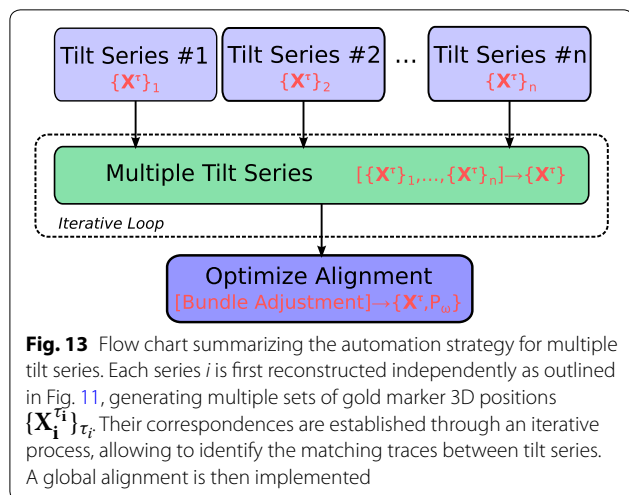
Tilt Series #1
$\{\mathbf{X}^{\tau}\}_1$

Tilt Series #2
$\{\mathbf{X}^{\tau}\}_2$

...

Tilt Series #n
$\{\mathbf{X}^{\tau}\}_n$

Multiple Tilt Series
$[\{\mathbf{X}^{\tau}\}_1,\ldots,\{\mathbf{X}^{\tau}\}_n]\rightarrow\{\mathbf{X}^{\tau}\}$

Iterative Loop

Optimize Alignment
$[\text{Bundle Adjustment}]\rightarrow\{\mathbf{X}^{\tau},\mathrm{P}_{\omega}\}$

**Fig. 13** Flow chart summarizing the automation strategy for multiple tilt series. Each series *i* is first reconstructed independently as outlined in Fig. 11, generating multiple sets of gold marker 3D positions $\{\mathbf{X}_{\mathbf{i}}^{\tau_{\mathbf{i}}}\}_{\tau_i}$. Their correspondences are established through an iterative process, allowing to identify the matching traces between tilt series. A global alignment is then implemented